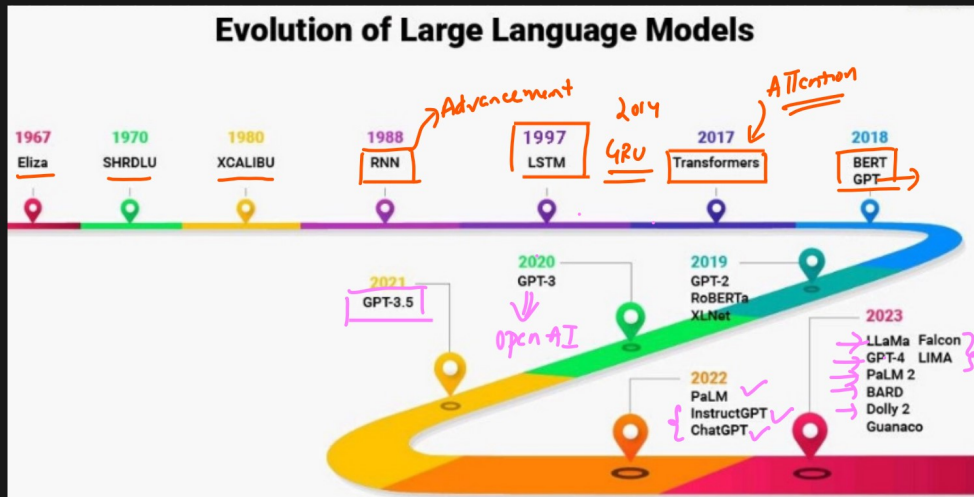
Evolution of Large Language Models

1967
Eliza

1970
SHRDLU

1980
XCALIBU

Advancement
1988
RNN

1997
LSTM

2014
GRU

Attention
2017
Transformers

2018
BERT
GPT

2021
GPT-3.5

2020
GPT-3
Open AI

2019
GPT-2
RoBERTa
XLNet

2022
PaLM
InstructGPT
ChatGPT

2023
LLaMa Falcon
GPT-4 LIMA
PaLM 2
BARD
Dolly 2
Guanaco